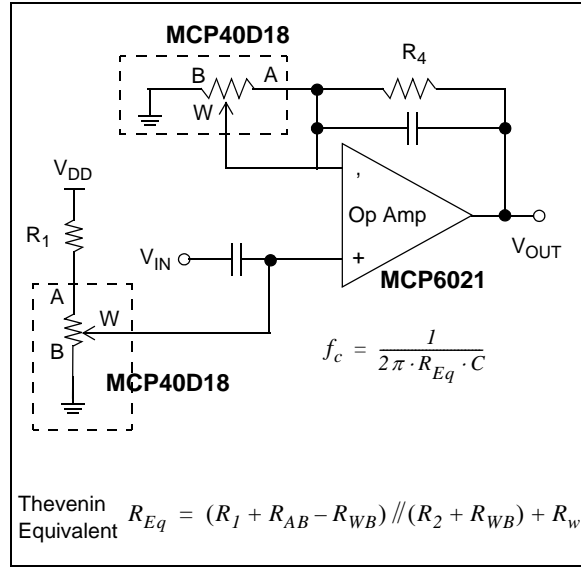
MCP40D18

B A W

$R_4$

$V_{DD}$

$R_1$

,

Op Amp

+

$V_{IN}$

$V_{OUT}$

MCP6021

A

W

B

MCP40D18

$f_c = \frac{1}{2\pi \cdot R_{Eq} \cdot C}$

Thevenin Equivalent $R_{Eq} = (R_1 + R_{AB} - R_{WB}) /\!/ (R_2 + R_{WB}) + R_w$